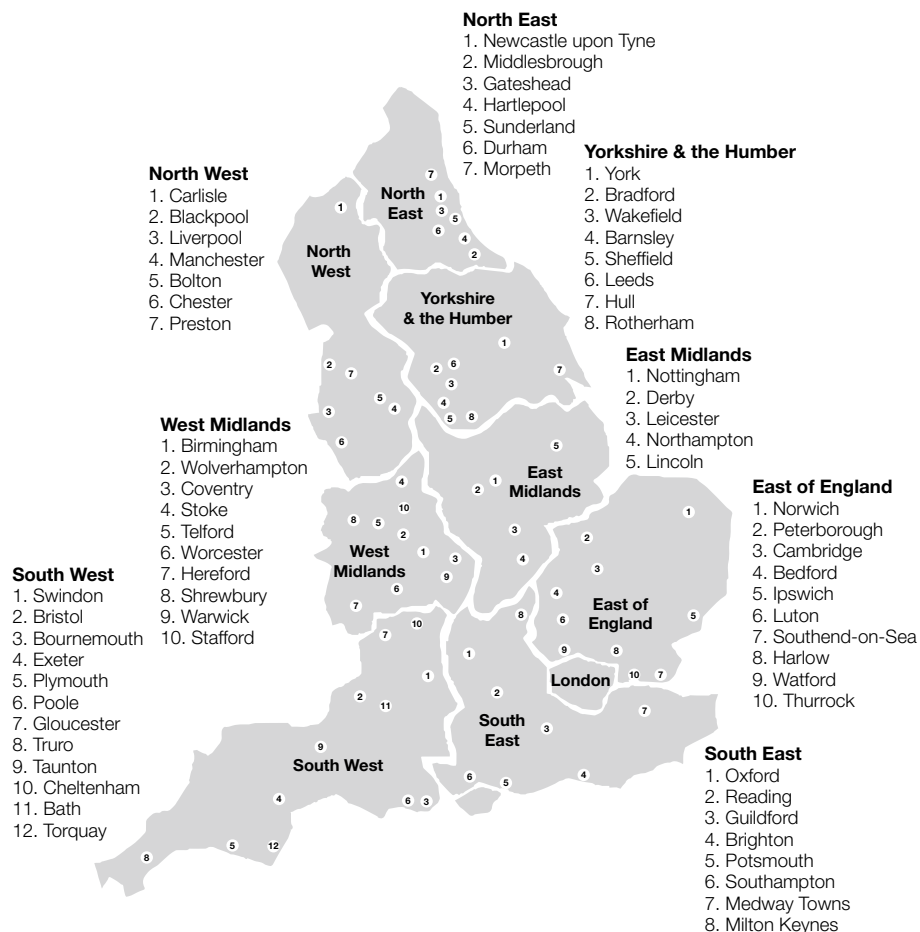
North East
1. Newcastle upon Tyne
2. Middlesbrough
3. Gateshead
4. Hartlepool
5. Sunderland
6. Durham
7. Morpeth

Yorkshire & the Humber
1. York
2. Bradford
3. Wakefield
4. Barnsley
5. Sheffield
6. Leeds
7. Hull
8. Rotherham

North West
1. Carlisle
2. Blackpool
3. Liverpool
4. Manchester
5. Bolton
6. Chester
7. Preston

East Midlands
1. Nottingham
2. Derby
3. Leicester
4. Northampton
5. Lincoln

West Midlands
1. Birmingham
2. Wolverhampton
3. Coventry
4. Stoke
5. Telford
6. Worcester
7. Hereford
8. Shrewbury
9. Warwick
10. Stafford

East of England
1. Norwich
2. Peterborough
3. Cambridge
4. Bedford
5. Ipswich
6. Luton
7. Southend-on-Sea
8. Harlow
9. Watford
10. Thurrock

South West
1. Swindon
2. Bristol
3. Bournemouth
4. Exeter
5. Plymouth
6. Poole
7. Gloucester
8. Truro
9. Taunton
10. Cheltenham
11. Bath
12. Torquay

South East
1. Oxford
2. Reading
3. Guildford
4. Brighton
5. Potsmouth
6. Southampton
7. Medway Towns
8. Milton Keynes

7 1 3 5 6 4 2 North East
1 North West
Yorkshire & the Humber 1 2 6 3 4 5 8 7
2 7 5 4 3 6
East Midlands 5 2 1 3 4
West Midlands 4 10 8 5 2 1 3 9 6 7
East of England 1 2 3 4 6 5 9 8 10 7
London
8 1 2 3 7 South East 6 5 4
South West 7 10 1 2 11 9 4 6 3 5 12 8